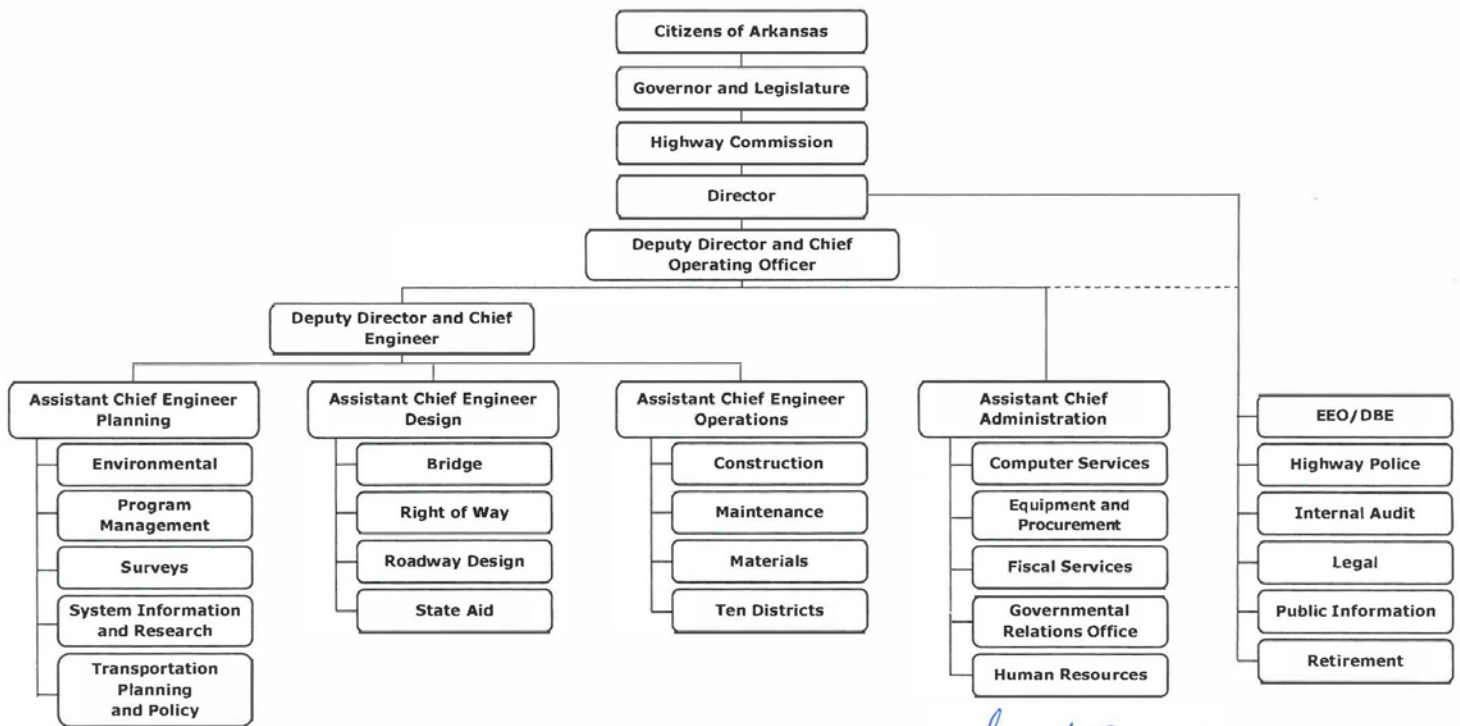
Citizens of Arkansas

Governor and Legislature

Highway Commission

Director

Deputy Director and Chief Operating Officer

Deputy Director and Chief Engineer

Assistant Chief Engineer Planning

Environmental

Program Management

Surveys

System Information and Research

Transportation Planning and Policy

Assistant Chief Engineer Design

Bridge

Right of Way

Roadway Design

State Aid

Assistant Chief Engineer Operations

Construction

Maintenance

Materials

Ten Districts

Assistant Chief Administration

Computer Services

Equipment and Procurement

Fiscal Services

Governmental Relations Office

Human Resources

EEO/DBE

Highway Police

Internal Audit

Legal

Public Information

Retirement

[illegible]